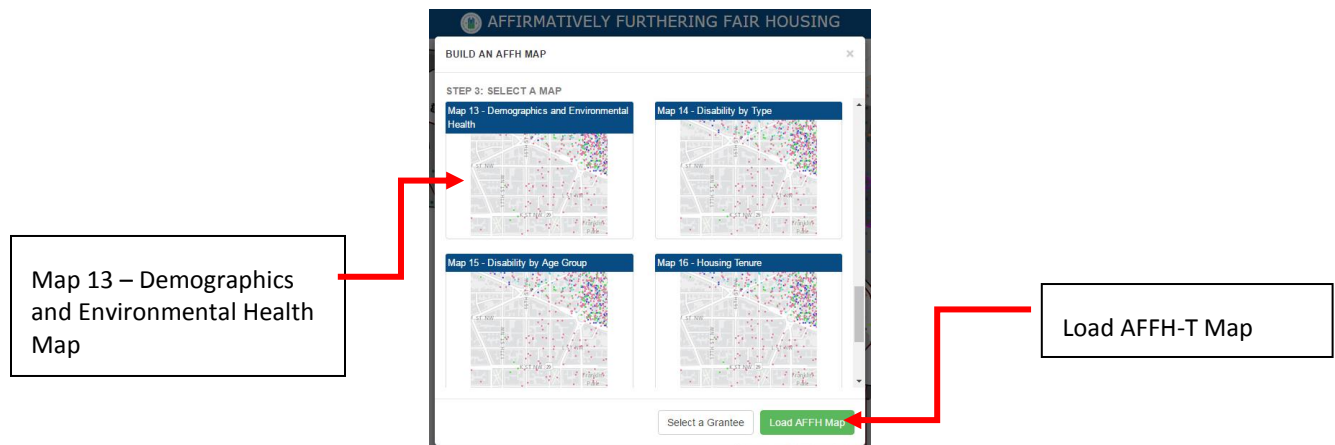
AFFIRMATIVELY FURTHERING FAIR HOUSING

BUILD AN AFFH MAP

×

STEP 3: SELECT A MAP

Map 13 - Demographics and Environmental Health

Map 14 - Disability by Type

Map 15 - Disability by Age Group

Map 16 - Housing Tenure

Select a Grantee

Load AFFH Map

Map 13 – Demographics and Environmental Health Map

Load AFFH-T Map